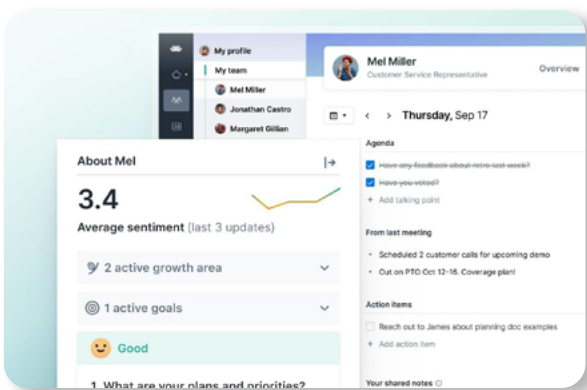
My profile
My team
Mel Miller
Jonathan Castro
Margaret Gillian

Mel Miller
Customer Service Representative
Overview

Thursday, Sep 17

Agenda
~~Have any feedback about retro last week?~~
~~Have you voted?~~
+ Add talking point

From last meeting
• Scheduled 2 customer calls for upcoming demo
• Out on PTO Oct 12-16. Coverage plan!

Action items
Reach out to James about planning doc examples
+ Add action item

Your shared notes

About Mel
3.4
Average sentiment (last 3 updates)
2 active growth area
1 active goals
Good
1. What are your plans and priorities?